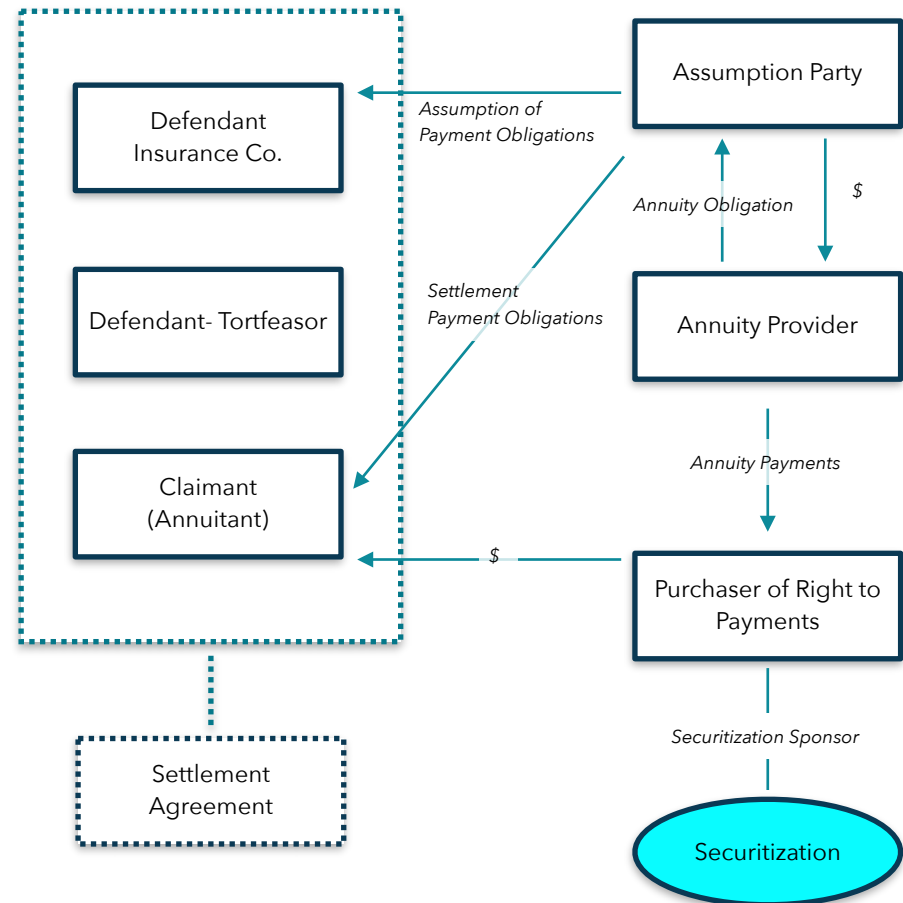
Defendant Insurance Co.

Defendant- Tortfeasor

Claimant (Annuitant)

Settlement Agreement

Assumption Party

Assumption of Payment Obligations

Annuity Obligation

$

Settlement Payment Obligations

Annuity Provider

Annuity Payments

$

Purchaser of Right to Payments

Securitization Sponsor

Securitization